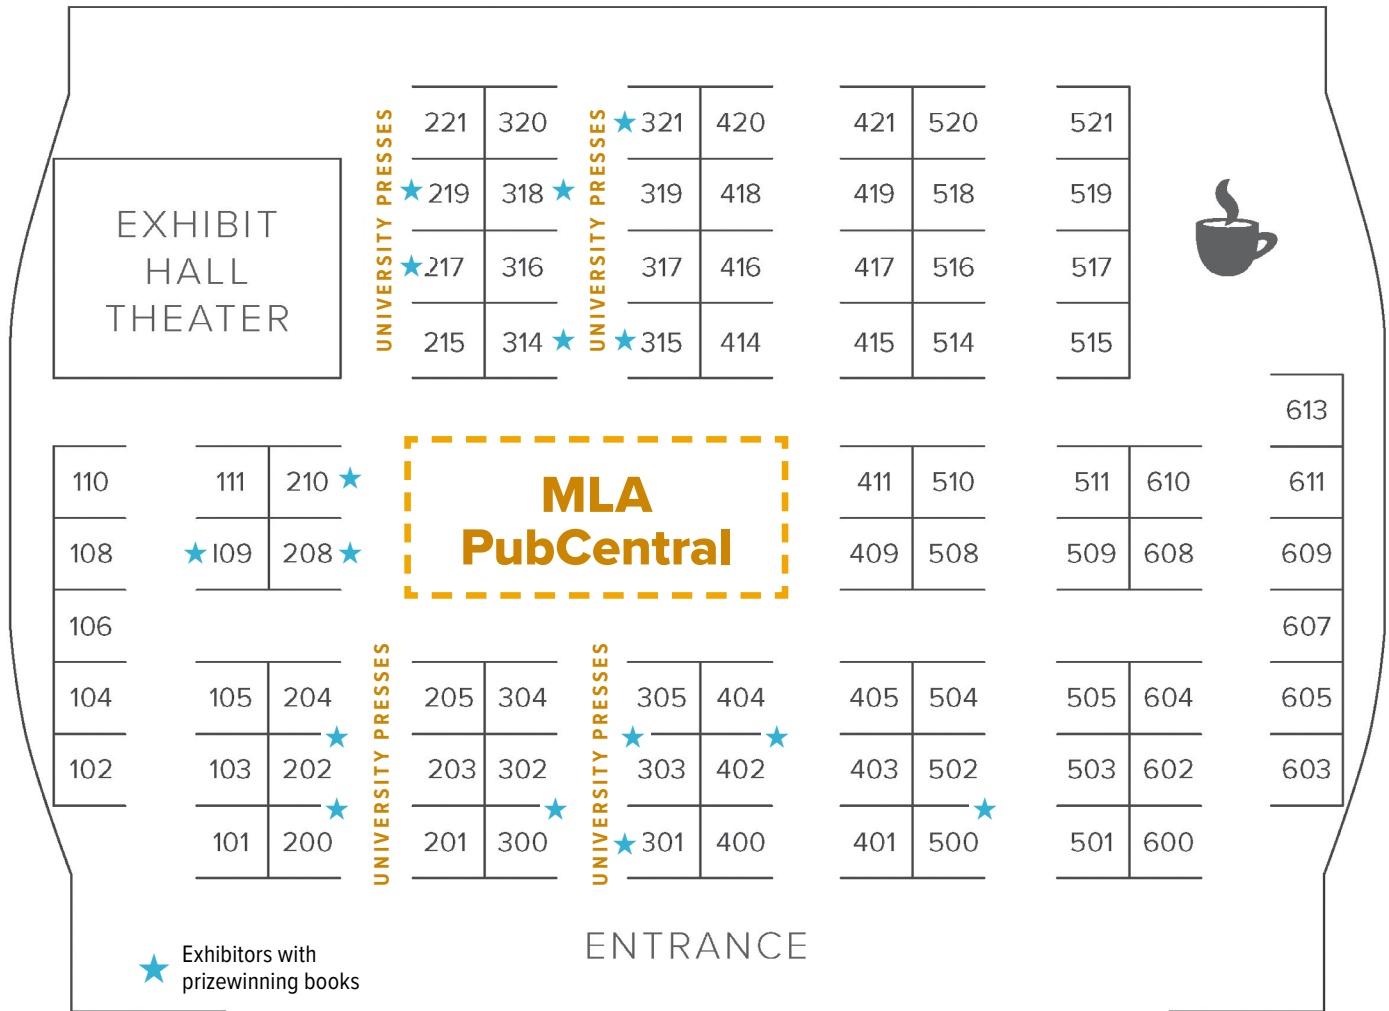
EXHIBIT HALL THEATER

UNIVERSITY PRESSES

221 320
219 318
217 316
215 314

UNIVERSITY PRESSES

321 420
319 418
317 416
315 414

421 520
419 518
417 516
415 514

521
519
517
515

613

110
108
106
104
102

111 210
109 208

MLA PubCentral

411 510
409 508

511 610
509 608

611
609
607
605
603

105 204
103 202
101 200

UNIVERSITY PRESSES

205 304
203 302
201 300

UNIVERSITY PRESSES

305 404
303 402
301 400

405 504
403 502
401 500

505 604
503 602
501 600

ENTRANCE

Exhibitors with prizewinning books